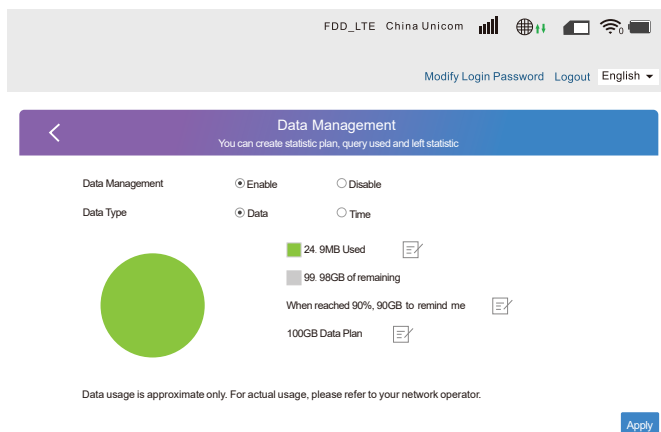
FDD_LTE China Unicom

0

Modify Login Password Logout English

Data Management
You can create statistic plan, query used and left statistic

Data Management Enable Disable

Data Type Data Time

24. 9MB Used

99. 98GB of remaining

When reached 90%, 90GB to remind me

100GB Data Plan

Data usage is approximate only. For actual usage, please refer to your network operator.

Apply